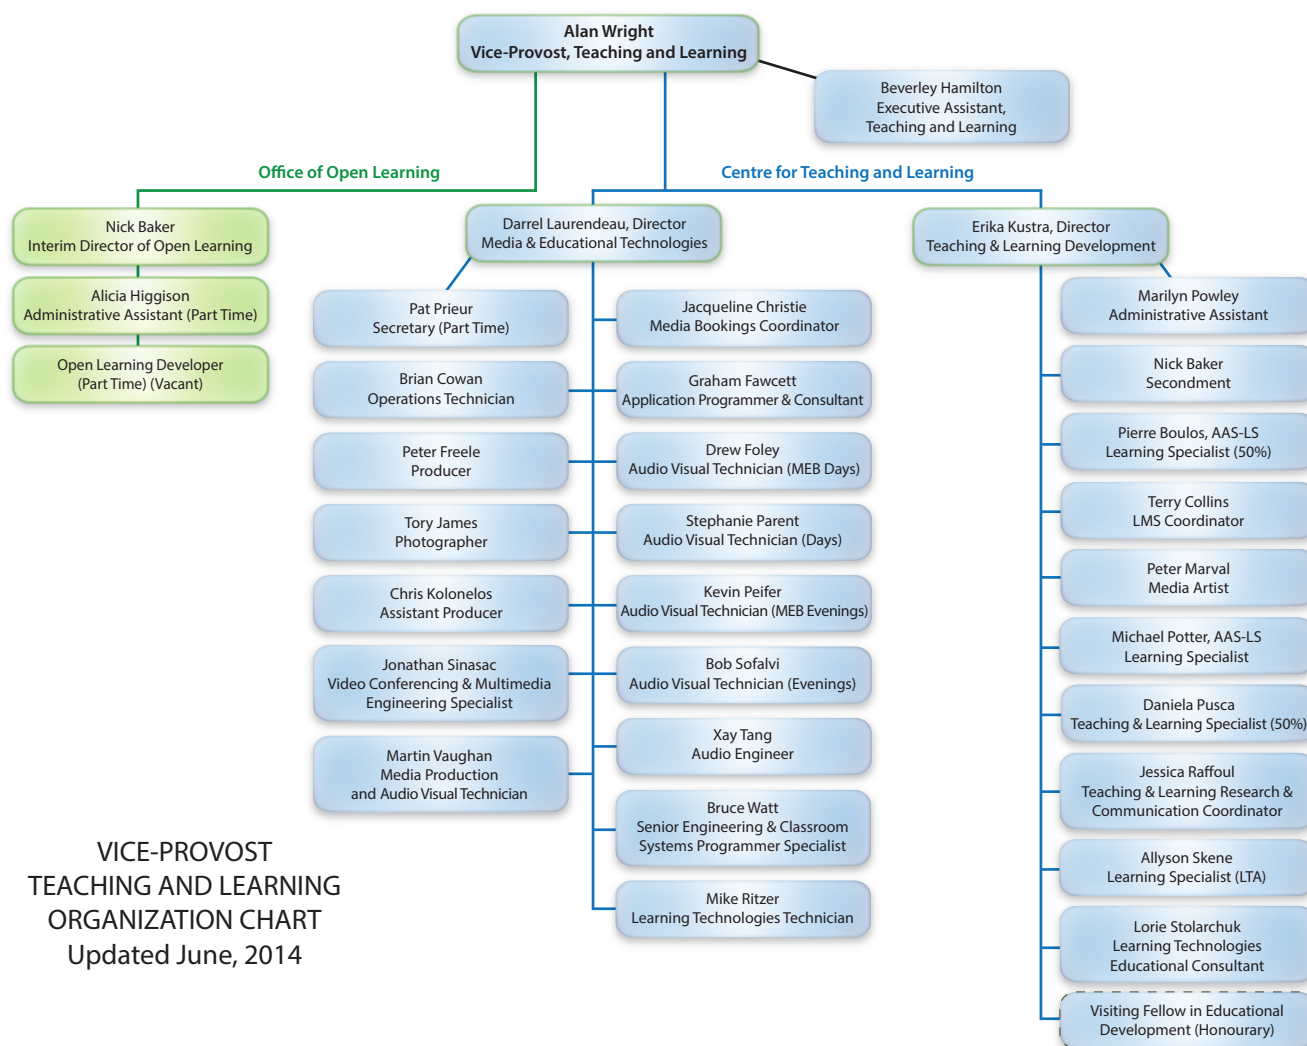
Alan Wright
Vice-Provost, Teaching and Learning

Beverley Hamilton
Executive Assistant,
Teaching and Learning

Office of Open Learning

Centre for Teaching and Learning

Nick Baker
Interim Director of Open Learning

Alicia Higgison
Administrative Assistant (Part Time)

Open Learning Developer
(Part Time) (Vacant)

Darrel Laurendeau, Director
Media & Educational Technologies

Pat Prieur
Secretary (Part Time)

Brian Cowan
Operations Technician

Peter Freele
Producer

Tory James
Photographer

Chris Kolonelos
Assistant Producer

Jonathan Sinasac
Video Conferencing & Multimedia Engineering Specialist

Martin Vaughan
Media Production
and Audio Visual Technician

Jacqueline Christie
Media Bookings Coordinator

Graham Fawcett
Application Programmer & Consultant

Drew Foley
Audio Visual Technician (MEB Days)

Stephanie Parent
Audio Visual Technician (Days)

Kevin Peifer
Audio Visual Technician (MEB Evenings)

Bob Sofalvi
Audio Visual Technician (Evenings)

Xay Tang
Audio Engineer

Bruce Watt
Senior Engineering & Classroom Systems Programmer Specialist

Mike Ritzer
Learning Technologies Technician

Erika Kustra, Director
Teaching & Learning Development

Marilyn Powley
Administrative Assistant

Nick Baker
Secondment

Pierre Boulos, AAS-LS
Learning Specialist (50%)

Terry Collins
LMS Coordinator

Peter Marval
Media Artist

Michael Potter, AAS-LS
Learning Specialist

Daniela Pusca
Teaching & Learning Specialist (50%)

Jessica Raffoul
Teaching & Learning Research & Communication Coordinator

Allyson Skene
Learning Specialist (LTA)

Lorie Stolarchuk
Learning Technologies
Educational Consultant

Visiting Fellow in Educational Development (Honourary)

VICE-PROVOST
TEACHING AND LEARNING
ORGANIZATION CHART
Updated June, 2014